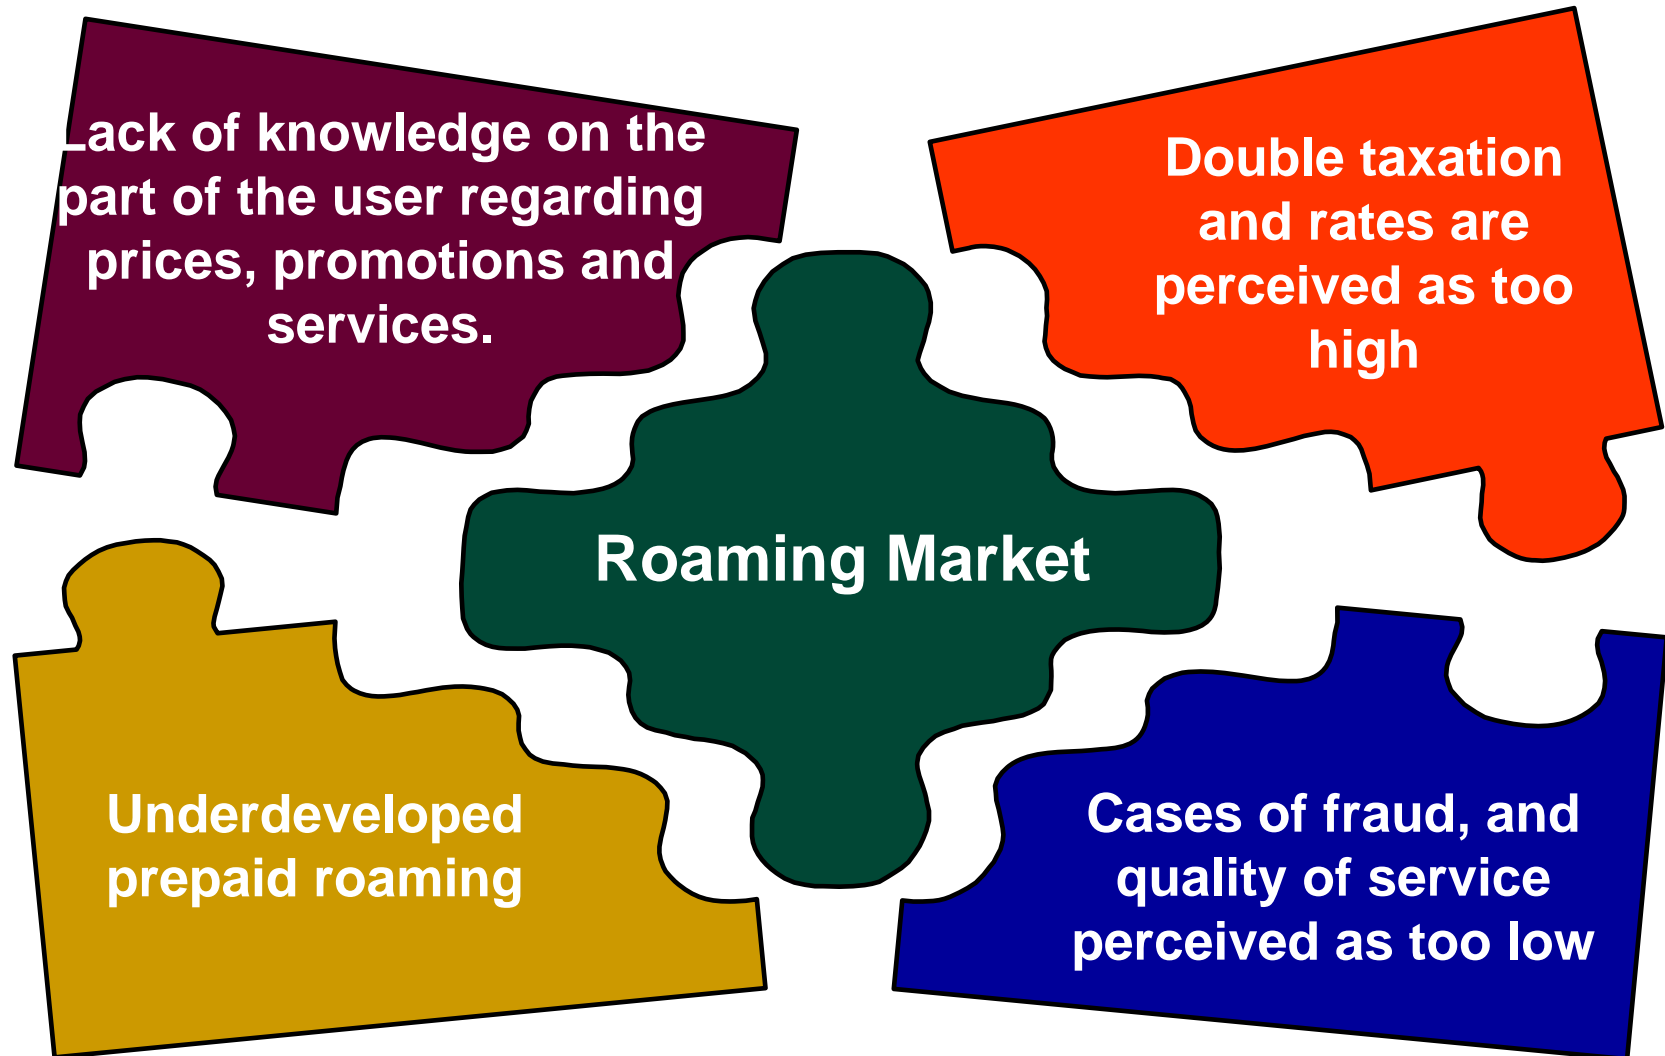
Lack of knowledge on the part of the user regarding prices, promotions and services.

Double taxation and rates are perceived as too high

Roaming Market

Underdeveloped prepaid roaming

Cases of fraud, and quality of service perceived as too low